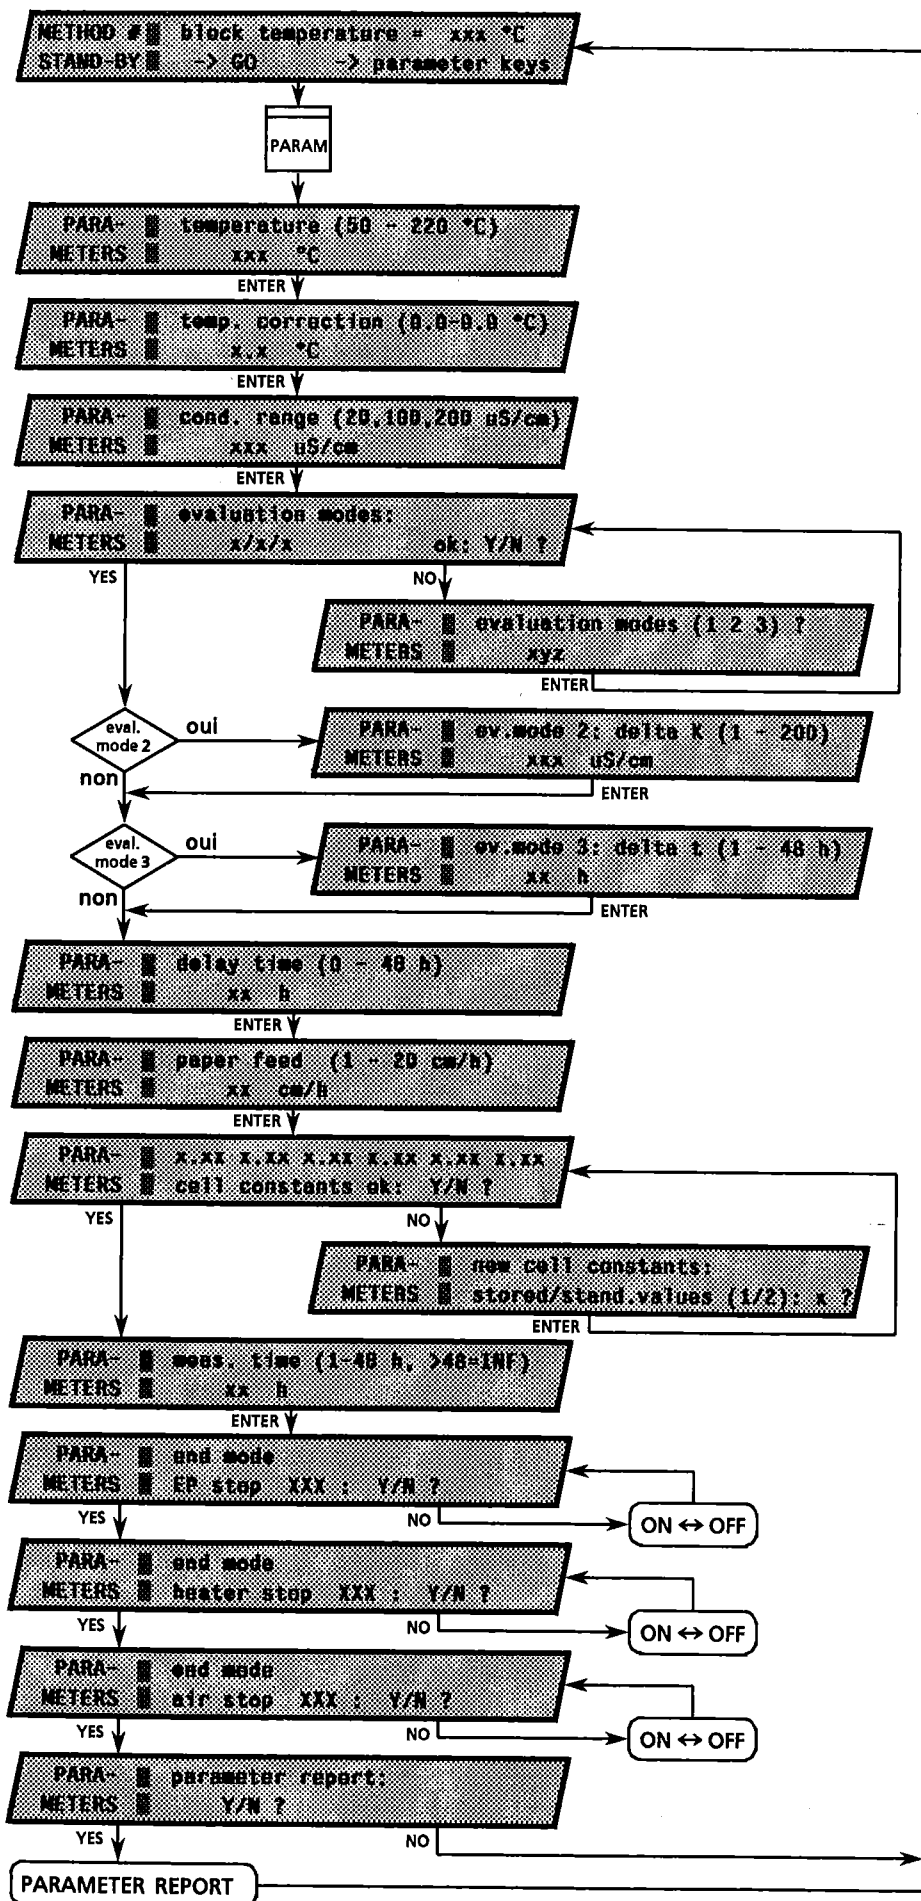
METHOD # block temperature = xxx °C
STAND-BY -> GO -> parameter keys

PARAM

PARA- temperature (50 - 220 °C)
METERS xxx °C

ENTER

PARA- temp. correction (0.0-9.9 °C)
METERS x.x °C

ENTER

PARA- cond. range (20,100,200 uS/cm)
METERS xxx uS/cm

ENTER

PARA- evaluation modes:
METERS x/x/x ok: Y/N ?

YES

NO

PARA- evaluation modes (1 2 3) ?
METERS xyz

ENTER

eval. mode 2

oui

PARA- ev.mode 2: delta k (1 - 200)
METERS xxx uS/cm

non

ENTER

eval. mode 3

oui

PARA- ev.mode 3: delta t (1 - 48 h)
METERS xx h

non

ENTER

PARA- delay time (0 - 48 h)
METERS xx h

ENTER

PARA- paper feed (1 - 20 cm/h)
METERS xx cm/h

ENTER

PARA- x.xx x.xx x.xx x.xx x.xx x.xx
METERS cell constants ok: Y/N ?

YES

NO

PARA- new cell constants:
METERS stored/stand.values (1/2): x ?

ENTER

PARA- meas. time (1-48 h, >48=INF)
METERS xx h

ENTER

PARA- end mode
METERS EP stop XXX : Y/N ?

YES

NO

ON ↔ OFF

PARA- end mode
METERS heater stop XXX : Y/N ?

YES

NO

ON ↔ OFF

PARA- end mode
METERS air stop XXX : Y/N ?

YES

NO

ON ↔ OFF

PARA- parameter report:
METERS Y/N ?

YES

NO

PARAMETER REPORT